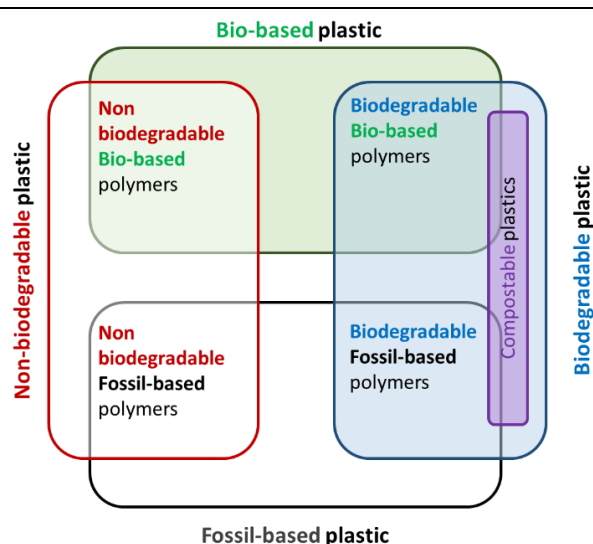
Bio-based plastic

Non-biodegradable plastic

Non biodegradable Bio-based polymers

Biodegradable Bio-based polymers

Compostable plastics

Biodegradable plastic

Non biodegradable Fossil-based polymers

Biodegradable Fossil-based polymers

Fossil-based plastic